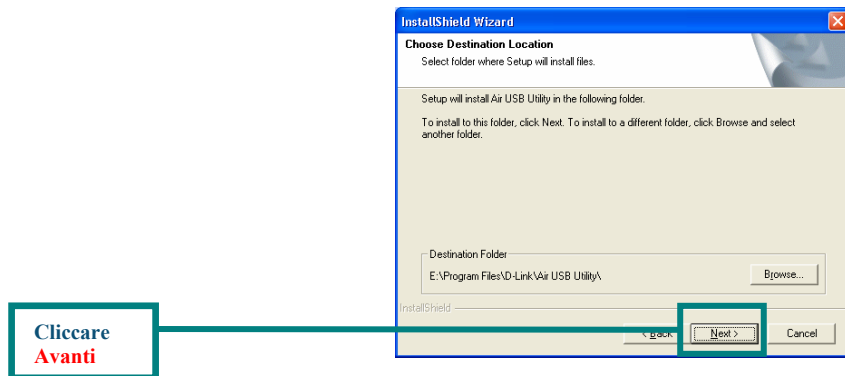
InstallShield Wizard

Choose Destination Location
Select folder where Setup will install files.

Setup will install Air USB Utility in the following folder.

To install to this folder, click Next. To install to a different folder, click Browse and select another folder.

Destination Folder
E:\Program Files\D-Link\Air USB Utility\

Browse...

InstallShield

< Back
Next >
Cancel

Cliccare
Avanti